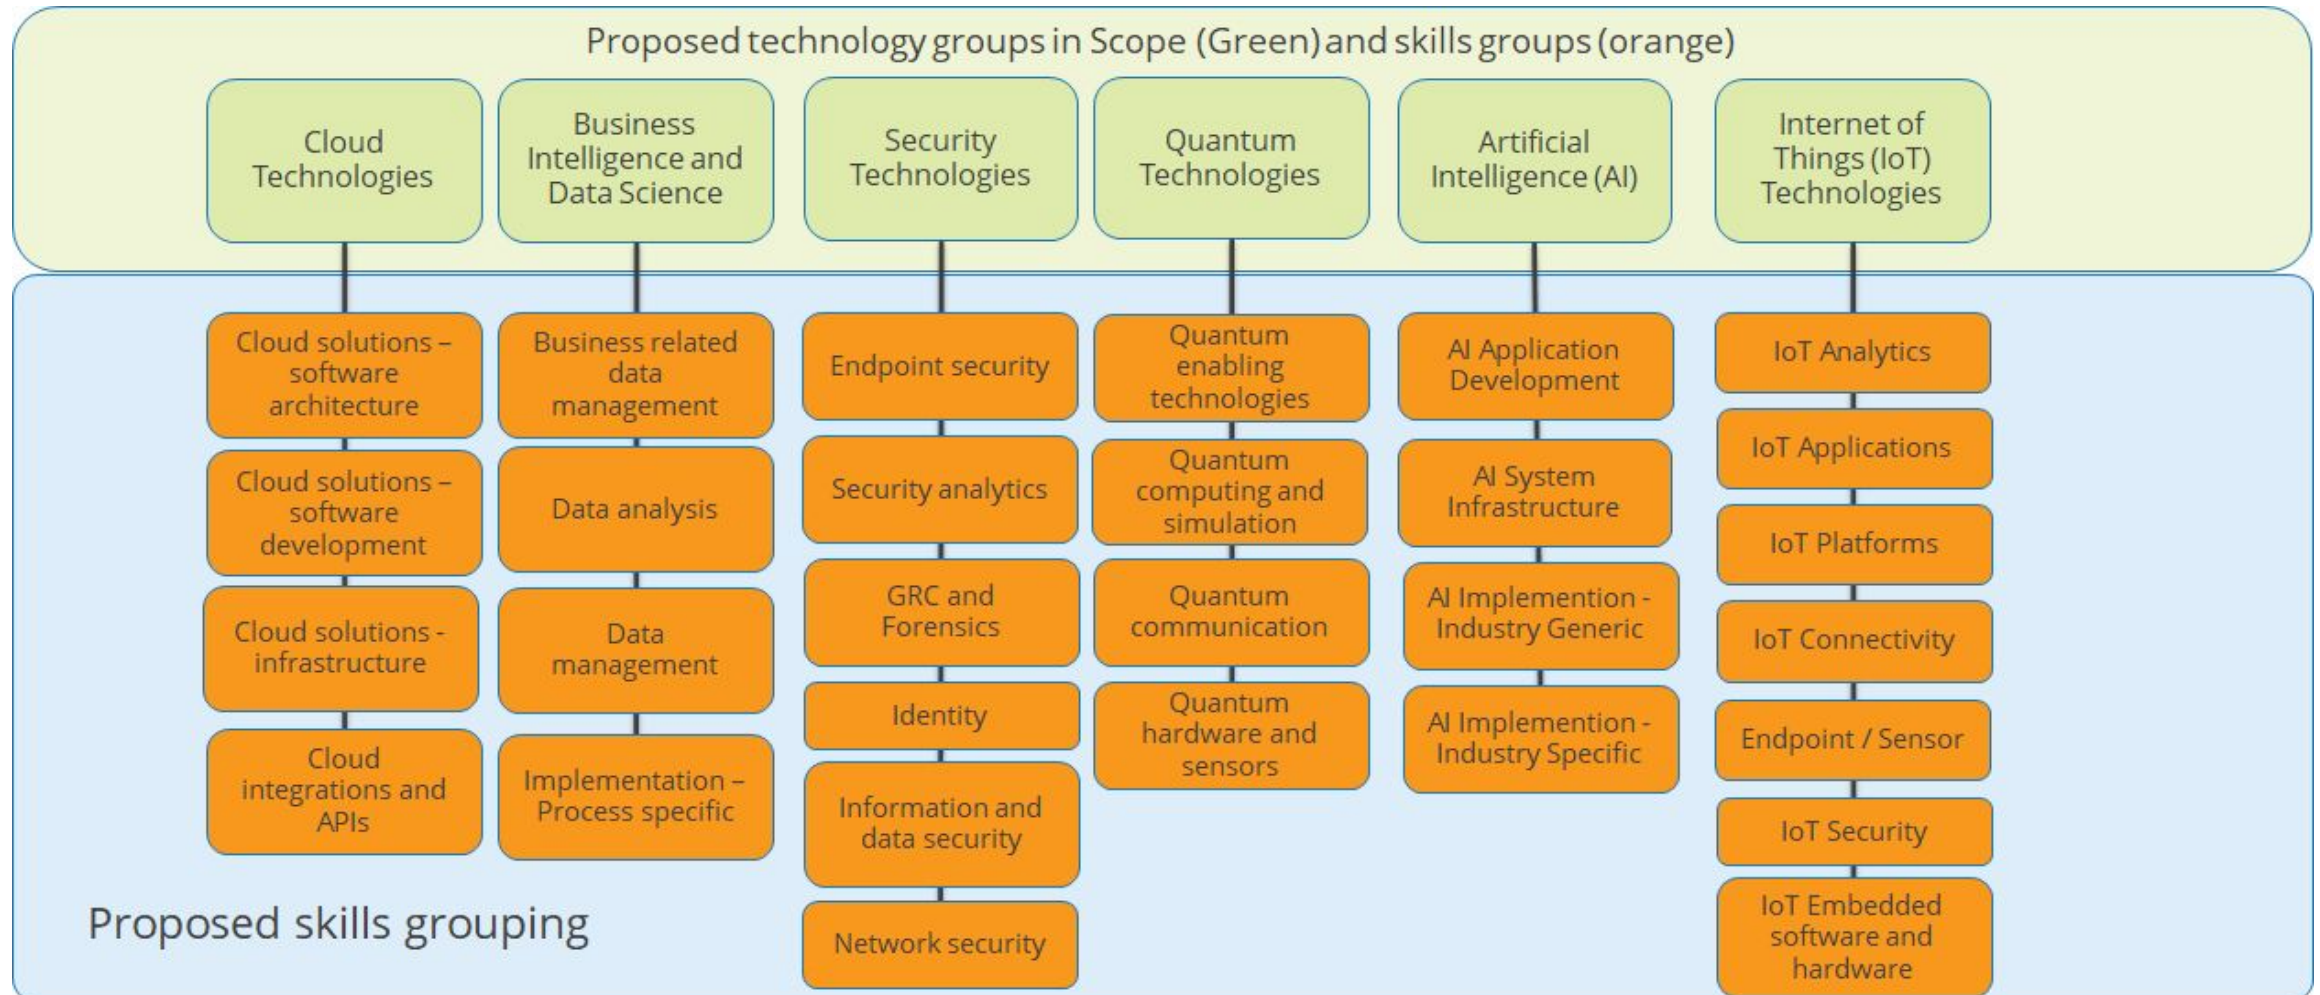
Proposed technology groups in Scope (Green) and skills groups (orange)

Cloud Technologies

Cloud solutions – software architecture

Cloud solutions – software development

Cloud solutions - infrastructure

Cloud integrations and APIs

Business Intelligence and Data Science

Business related data management

Data analysis

Data management

Implementation – Process specific

Security Technologies

Endpoint security

Security analytics

GRC and Forensics

Identity

Information and data security

Network security

Quantum Technologies

Quantum enabling technologies

Quantum computing and simulation

Quantum communication

Quantum hardware and sensors

Artificial Intelligence (AI)

AI Application Development

AI System Infrastructure

AI Implemention - Industry Generic

AI Implemention - Industry Specific

Internet of Things (IoT) Technologies

IoT Analytics

IoT Applications

IoT Platforms

IoT Connectivity

Endpoint / Sensor

IoT Security

IoT Embedded software and hardware

Proposed skills grouping